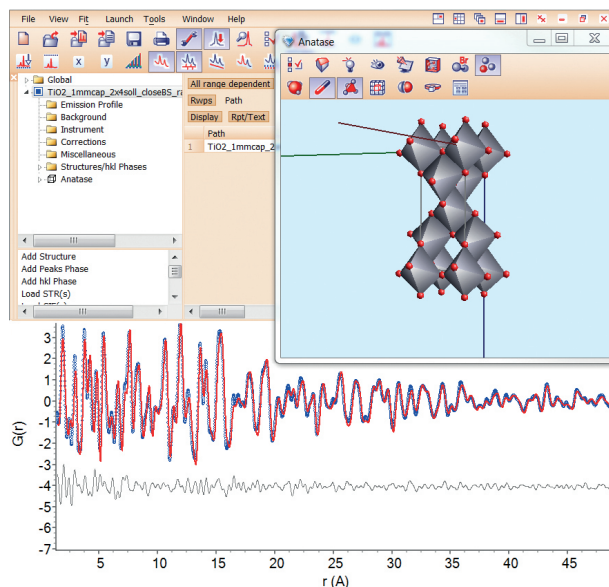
File View Fit Launch Tools Window Help

x y

Global
TiO2_1mmcap_2x4soll_closeBS_ra
Emission Profile
Background
Instrument
Corrections
Miscellaneous
Structures/hkl Phases
Anatase

All range dependent
Rwps Path
Display Rpt/Text
Path
1 TiO2_1mmcap_2

Add Structure
Add Peaks Phase
Add hkl Phase
Load STR(s)

Anatase

G(r)
3
2
1
0
-1
-2
-3
-4
-5
-6
-7
5 10 15 20 25 30 35 40 45
r (A)